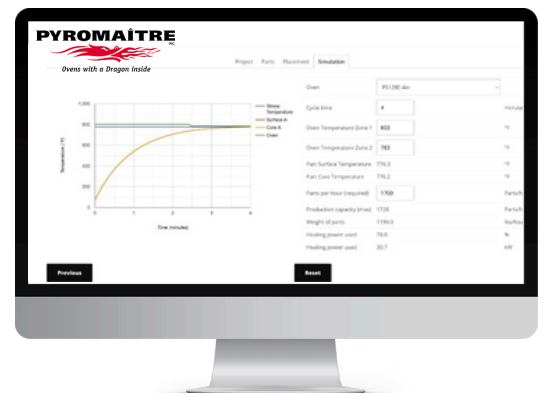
PYROMAÎTRE INC.
Ovens with a Dragon inside

Project Parts Placement Simulation

1,000
800
600
400
200
0
Temperature (°F)
0 1 2 3 4
Time (minutes)

Shown Temperature
Surface A
Core A
Oven

| Oven | PS12RE-4m | |
|---|---|---|
| Cycle time | 4 | minutes |
| Oven Temperature Zone 1 | 803 | °F |
| Oven Temperature Zone 2 | 783 | °F |
| Part Surface Temperature | 776.3 | °F |
| Part Core Temperature | 776.2 | °F |
| Parts per hour (required) | 1700 | Parts/h |
| Production capacity (max) | 1726 | Parts/h |
| Weight of parts | 1190.9 | lbs/hour |
| Heating power used | 74.9 | % |
| Heating power used | 30.7 | kW |

Previous
Reset